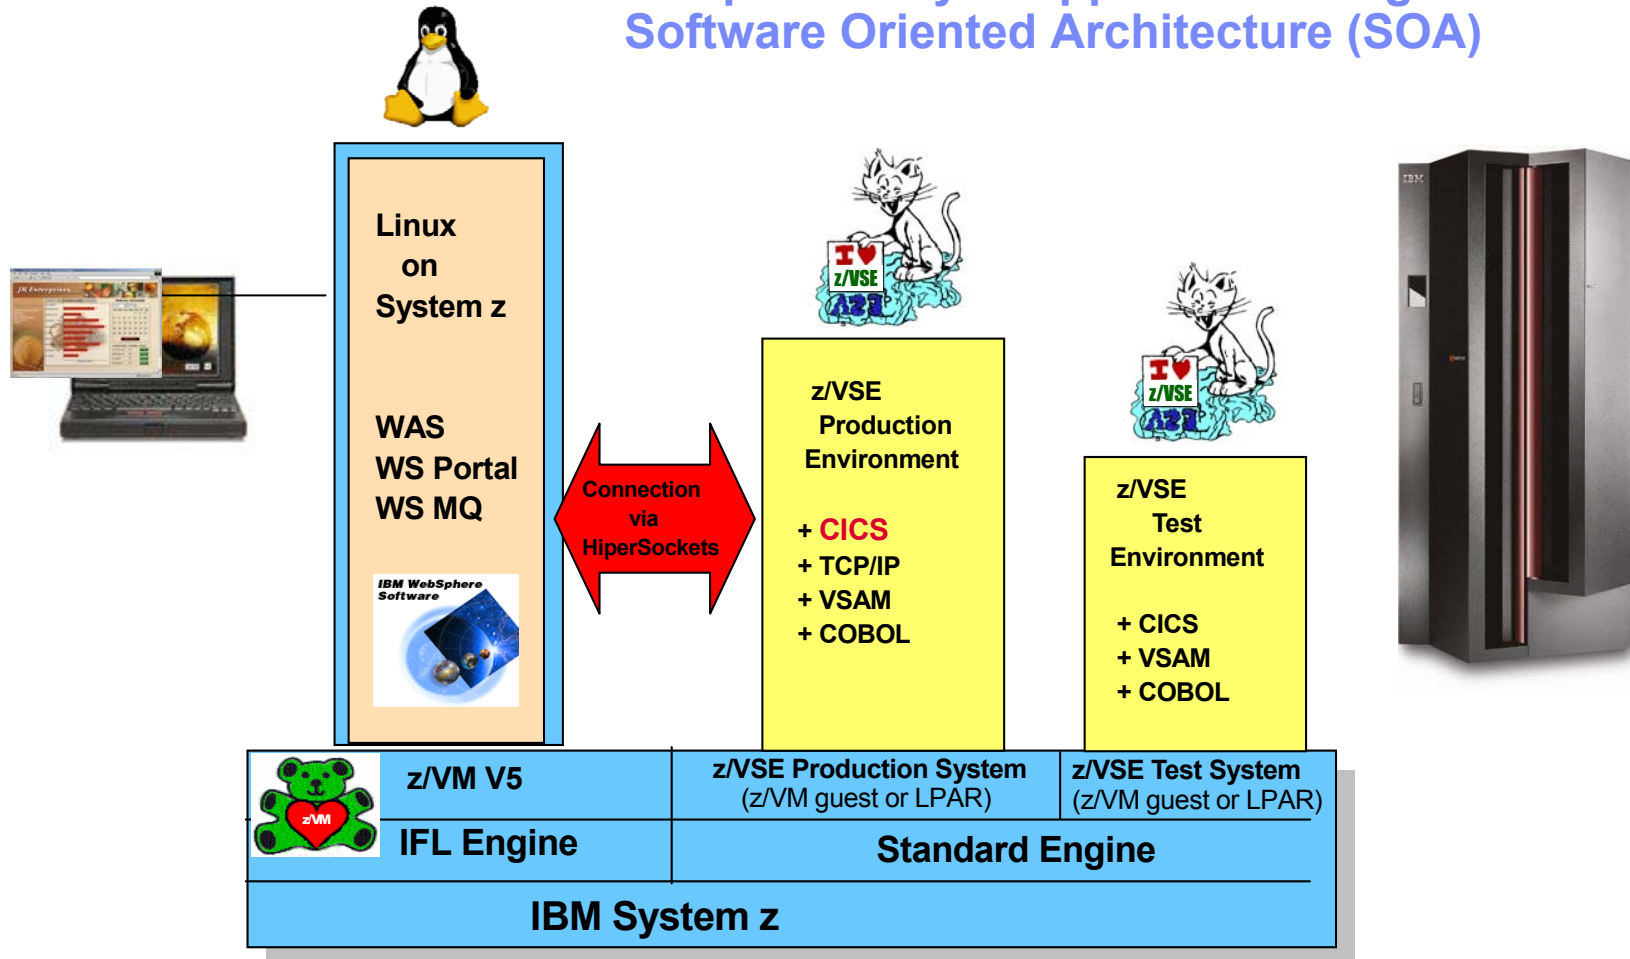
Software Oriented Architecture (SOA)

Linux
on
System z

WAS
WS Portal
WS MQ

IBM WebSphere Software

Connection via HiperSockets

I ♥ z/VSE

z/VSE
Production
Environment

+ CICS
+ TCP/IP
+ VSAM
+ COBOL

I ♥ z/VSE

z/VSE
Test
Environment

+ CICS
+ VSAM
+ COBOL

IBM

z/VM

z/VM V5

IFL Engine

z/VSE Production System
(z/VM guest or LPAR)

z/VSE Test System
(z/VM guest or LPAR)

Standard Engine

IBM System z